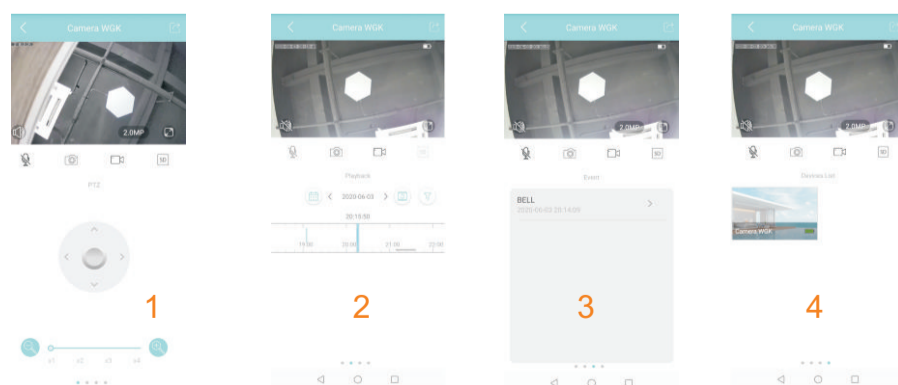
Camera WGK

2.0MP

SD

PTZ

x1 x2 x3 x4

1

Camera WGK

Playback

2020-06-03

20:15:50

19:00 20:00 21:00 22:00

2

Camera WGK

2.0MP

SD

Event

BELL

2020-06-03 20:14:05

3

Camera WGK

2.0MP

SD

Devices List

Camera WGK

4